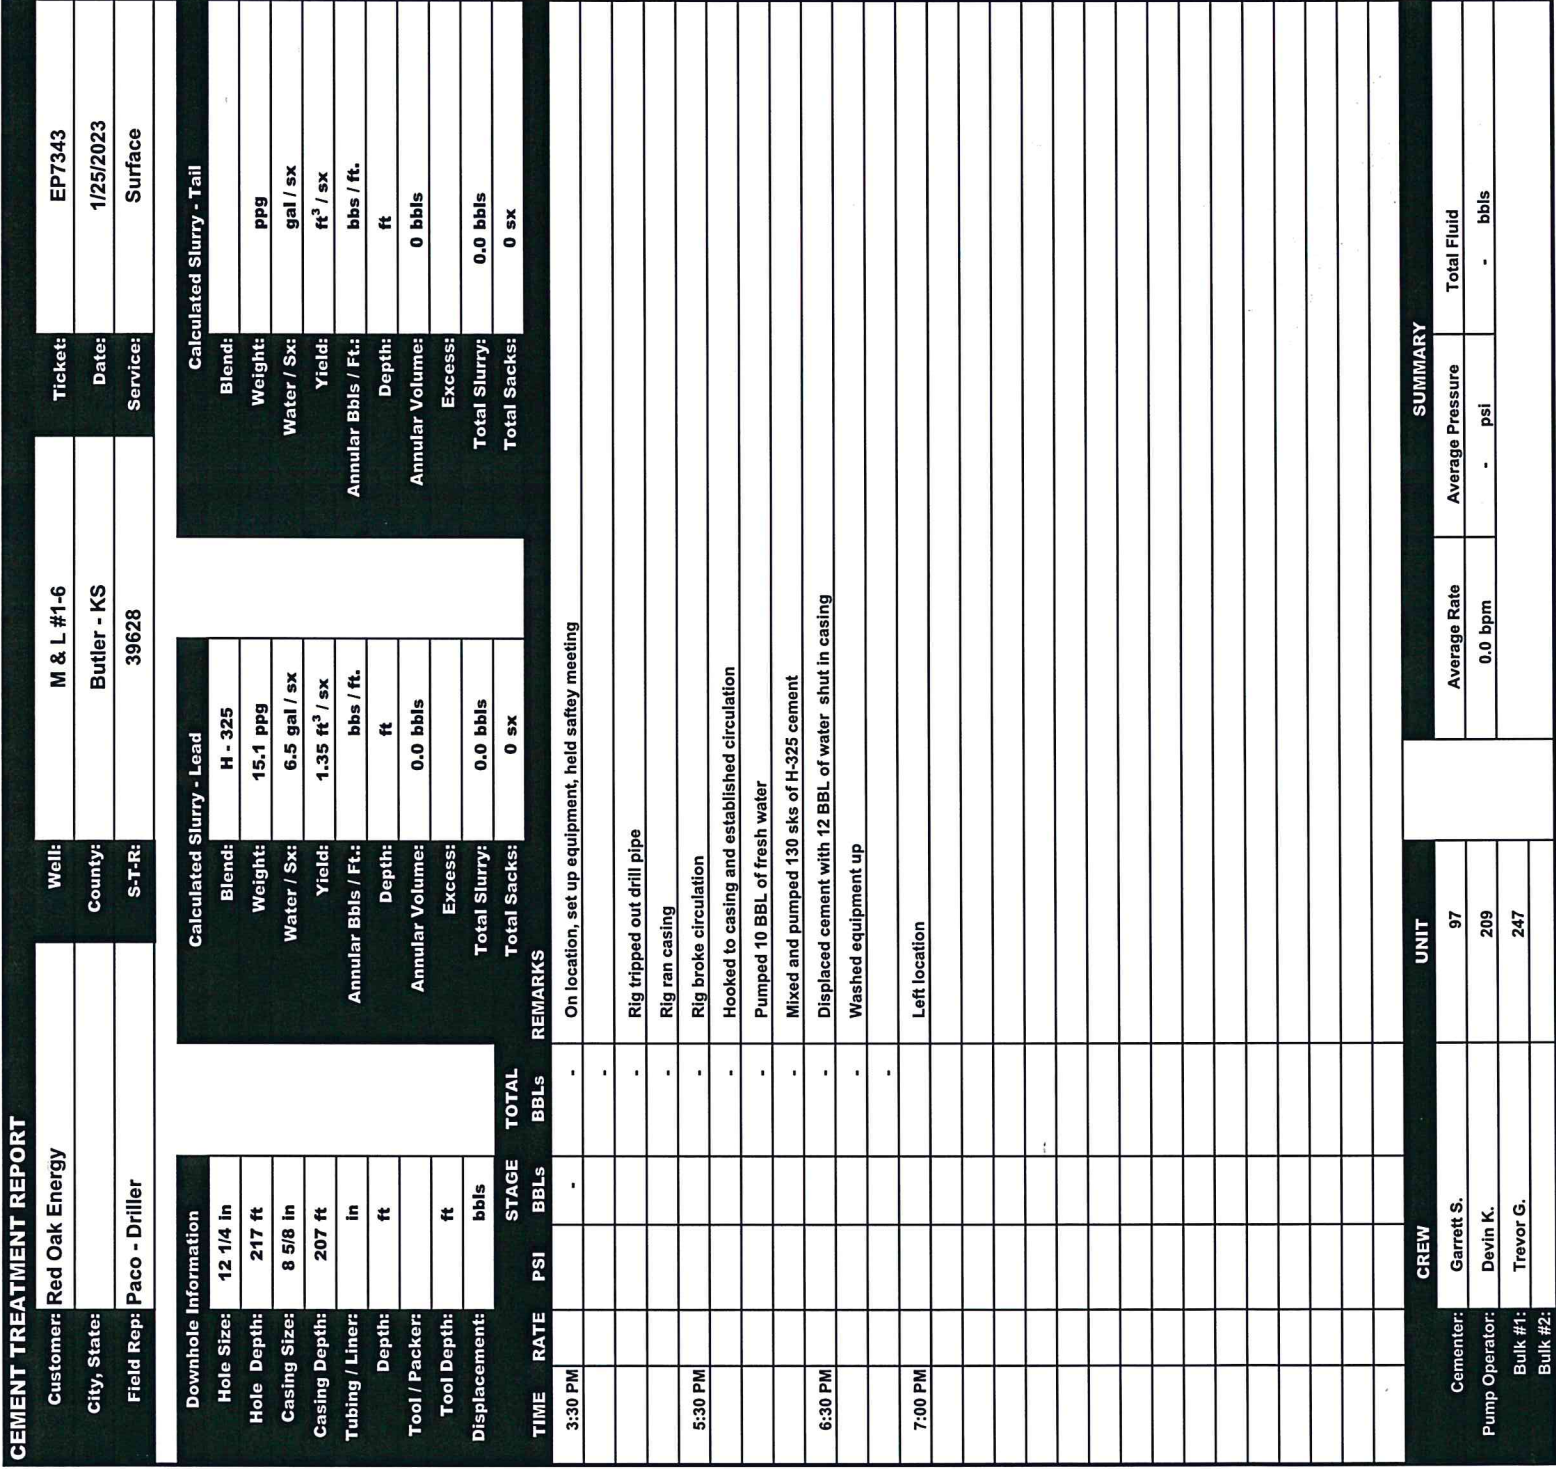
CEMENT TREATMENT REPORT

| Customer: | Red Oak Energy | Well: | M & L #1-6 | Ticket: | EP7343 |
|---|---|---|---|---|---|
| City, State: | | County: | Butler - KS | Date: | 1/25/2023 |
| Field Rep: | Paco - Driller | S-T-R: | 39628 | Service: | Surface |

| Downhole Information | | Calculated Slurry - Lead | | Calculated Slurry - Tail | |
|---|---|---|---|---|---|
| Hole Size: | 12 1/4 in | Blend: | H - 325 | Blend: | |
| Hole Depth: | 217 ft | Weight: | 15.1 ppg | Weight: | ppg |
| Casing Size: | 8 5/8 in | Water / Sx: | 6.5 gal / sx | Water / Sx: | gal / sx |
| Casing Depth: | 207 ft | Yield: | 1.35 $ft^3$ / sx | Yield: | $ft^3$ / sx |
| Tubing / Liner: | in | Annular Bbls / Ft.: | bbs / ft. | Annular Bbls / Ft.: | bbs / ft. |
| Depth: | ft | Depth: | ft | Depth: | ft |
| Tool / Packer: | | Annular Volume: | 0.0 bbls | Annular Volume: | 0 bbls |
| Tool Depth: | ft | Excess: | | Excess: | |
| Displacement: | bbls | Total Slurry: | 0.0 bbls | Total Slurry: | 0.0 bbls |
| | | Total Sacks: | 0 sx | Total Sacks: | 0 sx |

| TIME | RATE | PSI | STAGE BBLs | TOTAL BBLs | REMARKS |
|---|---|---|---|---|---|
| 3:30 PM | | | - | - | On location, set up equipment, held saftey meeting |
| | | | | - | |
| | | | | - | Rig tripped out drill pipe |
| | | | | - | Rig ran casing |
| 5:30 PM | | | | - | Rig broke circulation |
| | | | | - | Hooked to casing and established circulation |
| | | | | - | Pumped 10 BBL of fresh water |
| | | | | - | Mixed and pumped 130 sks of H-325 cement |
| 6:30 PM | | | | - | Displaced cement with 12 BBL of water shut in casing |
| | | | | - | Washed equipment up |
| | | | | - | |
| 7:00 PM | | | | | Left location |

| CREW | | UNIT |
|---|---|---|
| Cementer: | Garrett S. | 97 |
| Pump Operator: | Devin K. | 209 |
| Bulk #1: | Trevor G. | 247 |
| Bulk #2: | | |

SUMMARY

| Average Rate | Average Pressure | Total Fluid |
|---|---|---|
| 0.0 bpm | - psi | - bbls |